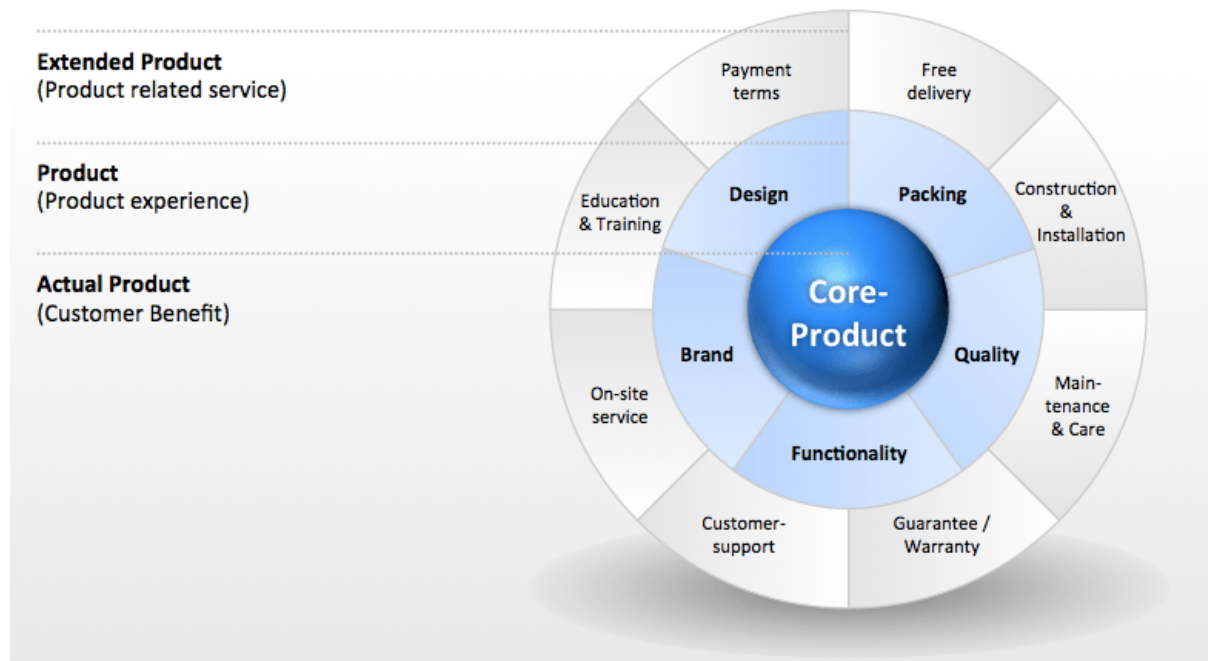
Extended Product
(Product related service)

Product
(Product experience)

Actual Product
(Customer Benefit)

Payment terms

Free delivery

Education & Training

Design

Packing

Construction & Installation

Core-Product

Brand

Quality

On-site service

Main-tenance & Care

Functionality

Customer-support

Guarantee / Warranty